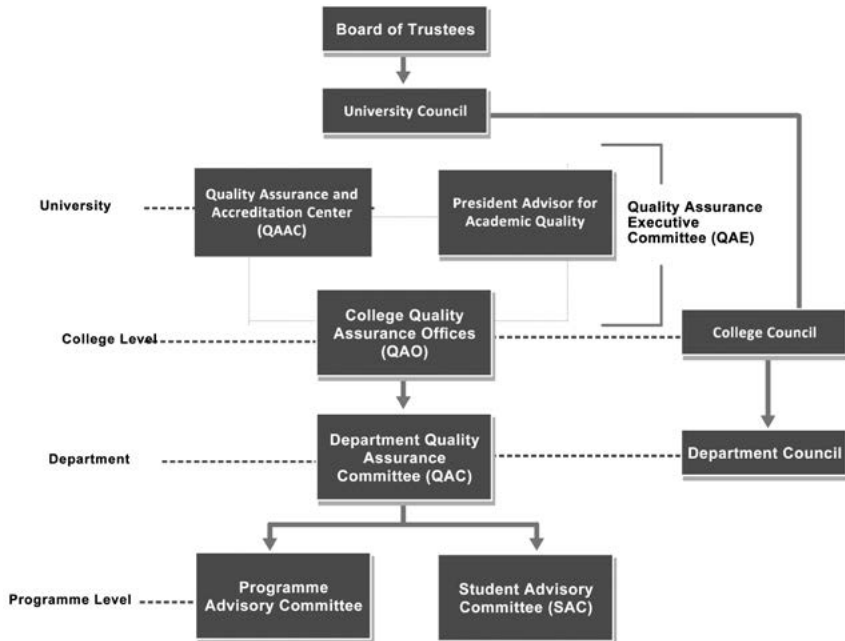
Board of Trustees

University Council

University

Quality Assurance and Accreditation Center (QAAC)

President Advisor for Academic Quality

Quality Assurance Executive Committee (QAE)

College Level

College Quality Assurance Offices (QAO)

College Council

Department

Department Quality Assurance Committee (QAC)

Department Council

Programme Level

Programme Advisory Committee

Student Advisory Committee (SAC)